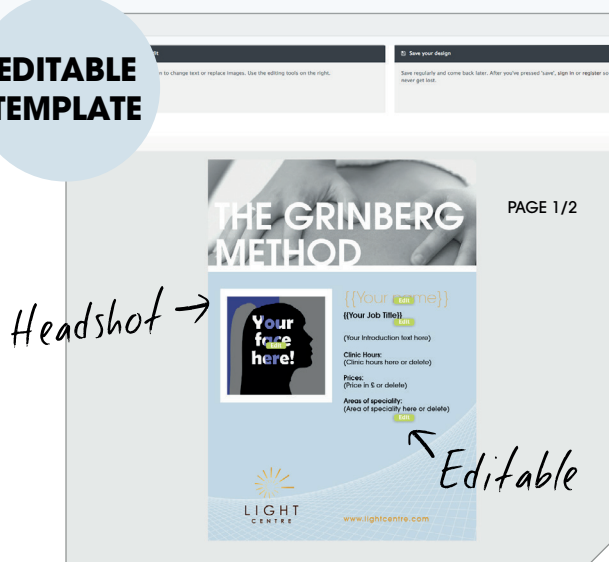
EDITABLE TEMPLATE

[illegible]m to change text or replace images. Use the editing tools on the right.

Save your design

Save regularly and come back later. After you've pressed 'save', sign in or register so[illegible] never get lost.

PAGE 1/2

THE GRINBERG METHOD

Headshot

Your face here!

Edit

{{Your name}}

Edit

{{Your Job Title}}

Edit

(Your Introduction text here)

Clinic Hours:
(Clinic hours here or delete)

Prices:
(Price in £ or delete)

Areas of speciality:
(Area of speciality here or delete)

Edit

Editable

LIGHT CENTRE

www.lightcentre.com